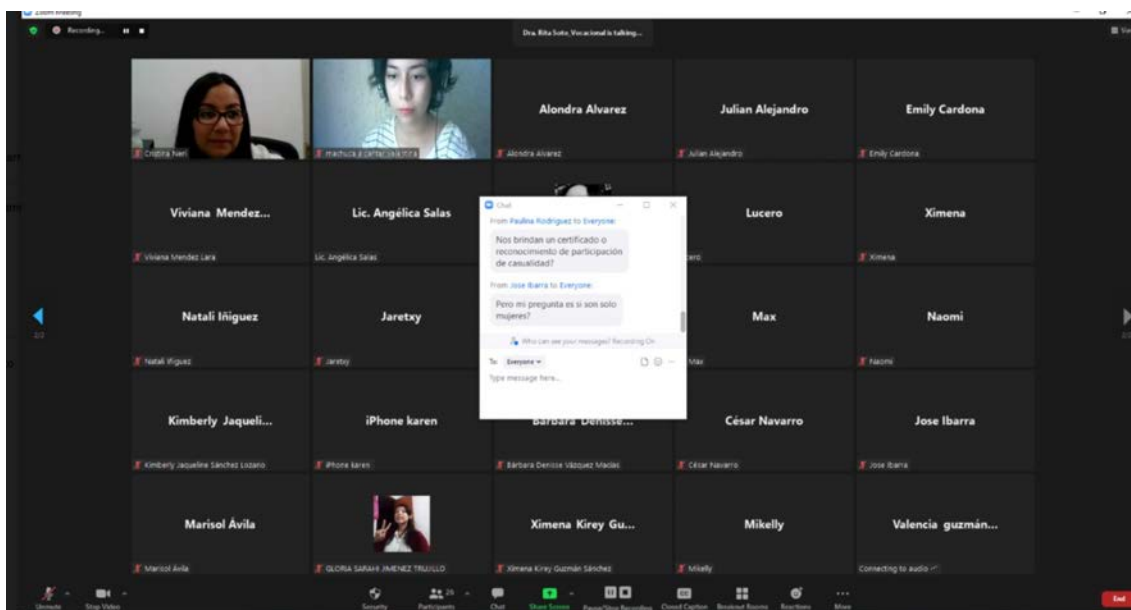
Zoom Meeting

Recording...

Dra. Rita Soto, Vocacional is talking...

Cristina Neri

machuca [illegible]

Alondra Alvarez

Alondra Alvarez

Julian Alejandro

Julian Alejandro

Emily Cardona

Emily Cardona

Viviana Mendez...

Viviana Mendez Lara

Lic. Angélica Salas

Lic. Angélica Salas

Lucero

Ximena

Ximena

Natali Iñiguez

Natali Iñiguez

Jaretxy

Jaretxy

Max

Max

Naomi

Naomi

Kimberly Jaqueli...

Kimberly Jaqueline Sánchez Lozano

iPhone karen

iPhone karen

Barbara Denisse...

Bárbara Denisse Vázquez Macías

César Navarro

César Navarro

Jose Ibarra

Jose Ibarra

Marisol Ávila

Marisol Ávila

GLORIA SARAHI JIMENEZ TRUJILLO

Ximena Kirey Gu...

Ximena Kirey Guzmán Sánchez

Mikelly

Mikelly

Valencia guzmán...

Connecting to audio

Chat

From Paulina Rodriguez to Everyone:

Nos brindan un certificado o reconocimiento de participación de casualidad?

From Jose Ibarra to Everyone:

Pero mi pregunta es si son solo mujeres?

Who can see your messages? Recording On

To: Everyone

Type message here...

Unmute

Stop Video

Security

Participants 25

Chat

Share Screen

Pause/Stop Recording

Closed Caption

Breakout Rooms

Reactions

More

End